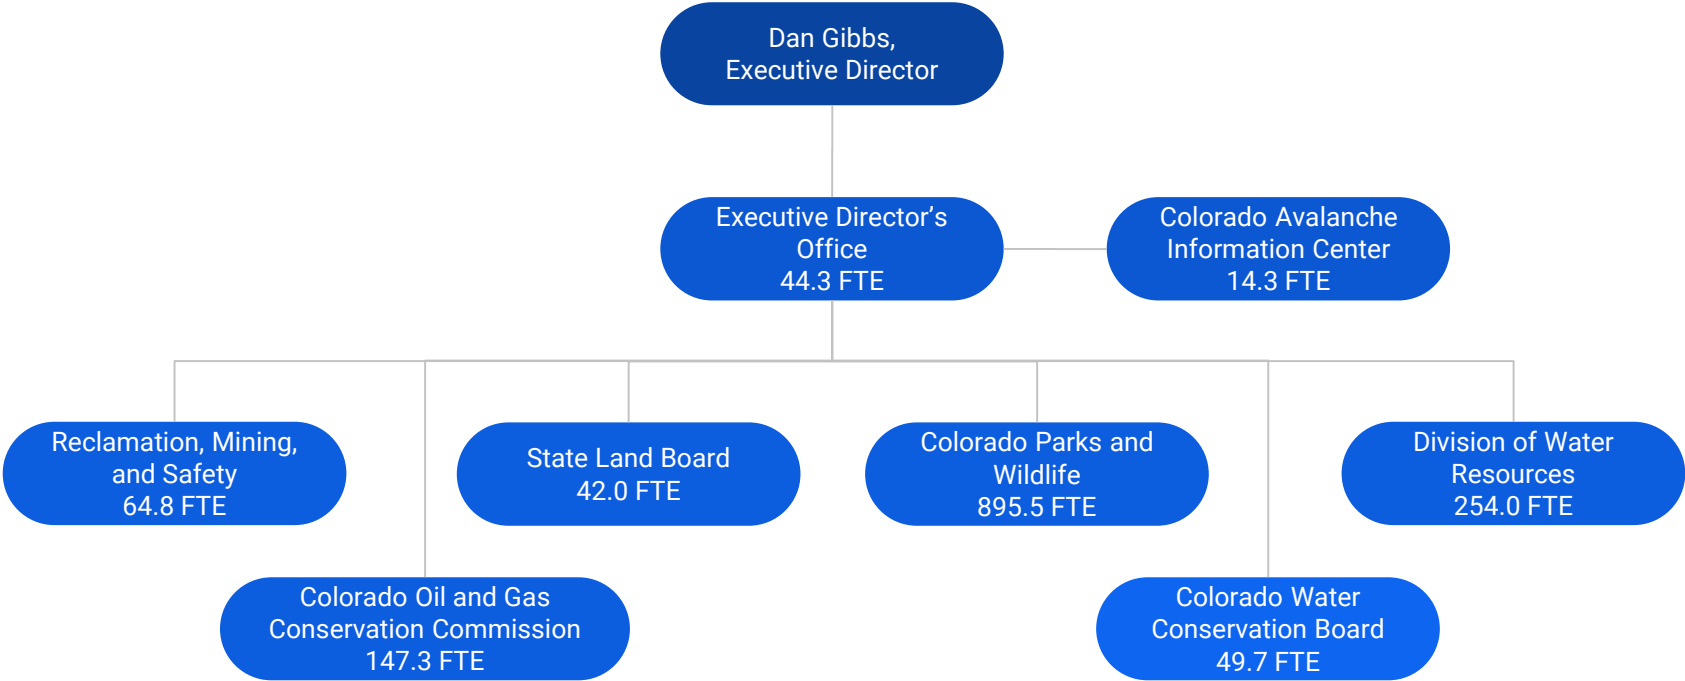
Dan Gibbs,
Executive Director

Executive Director’s Office
44.3 FTE

Colorado Avalanche Information Center
14.3 FTE

Reclamation, Mining, and Safety
64.8 FTE

State Land Board
42.0 FTE

Colorado Parks and Wildlife
895.5 FTE

Division of Water Resources
254.0 FTE

Colorado Oil and Gas Conservation Commission
147.3 FTE

Colorado Water Conservation Board
49.7 FTE